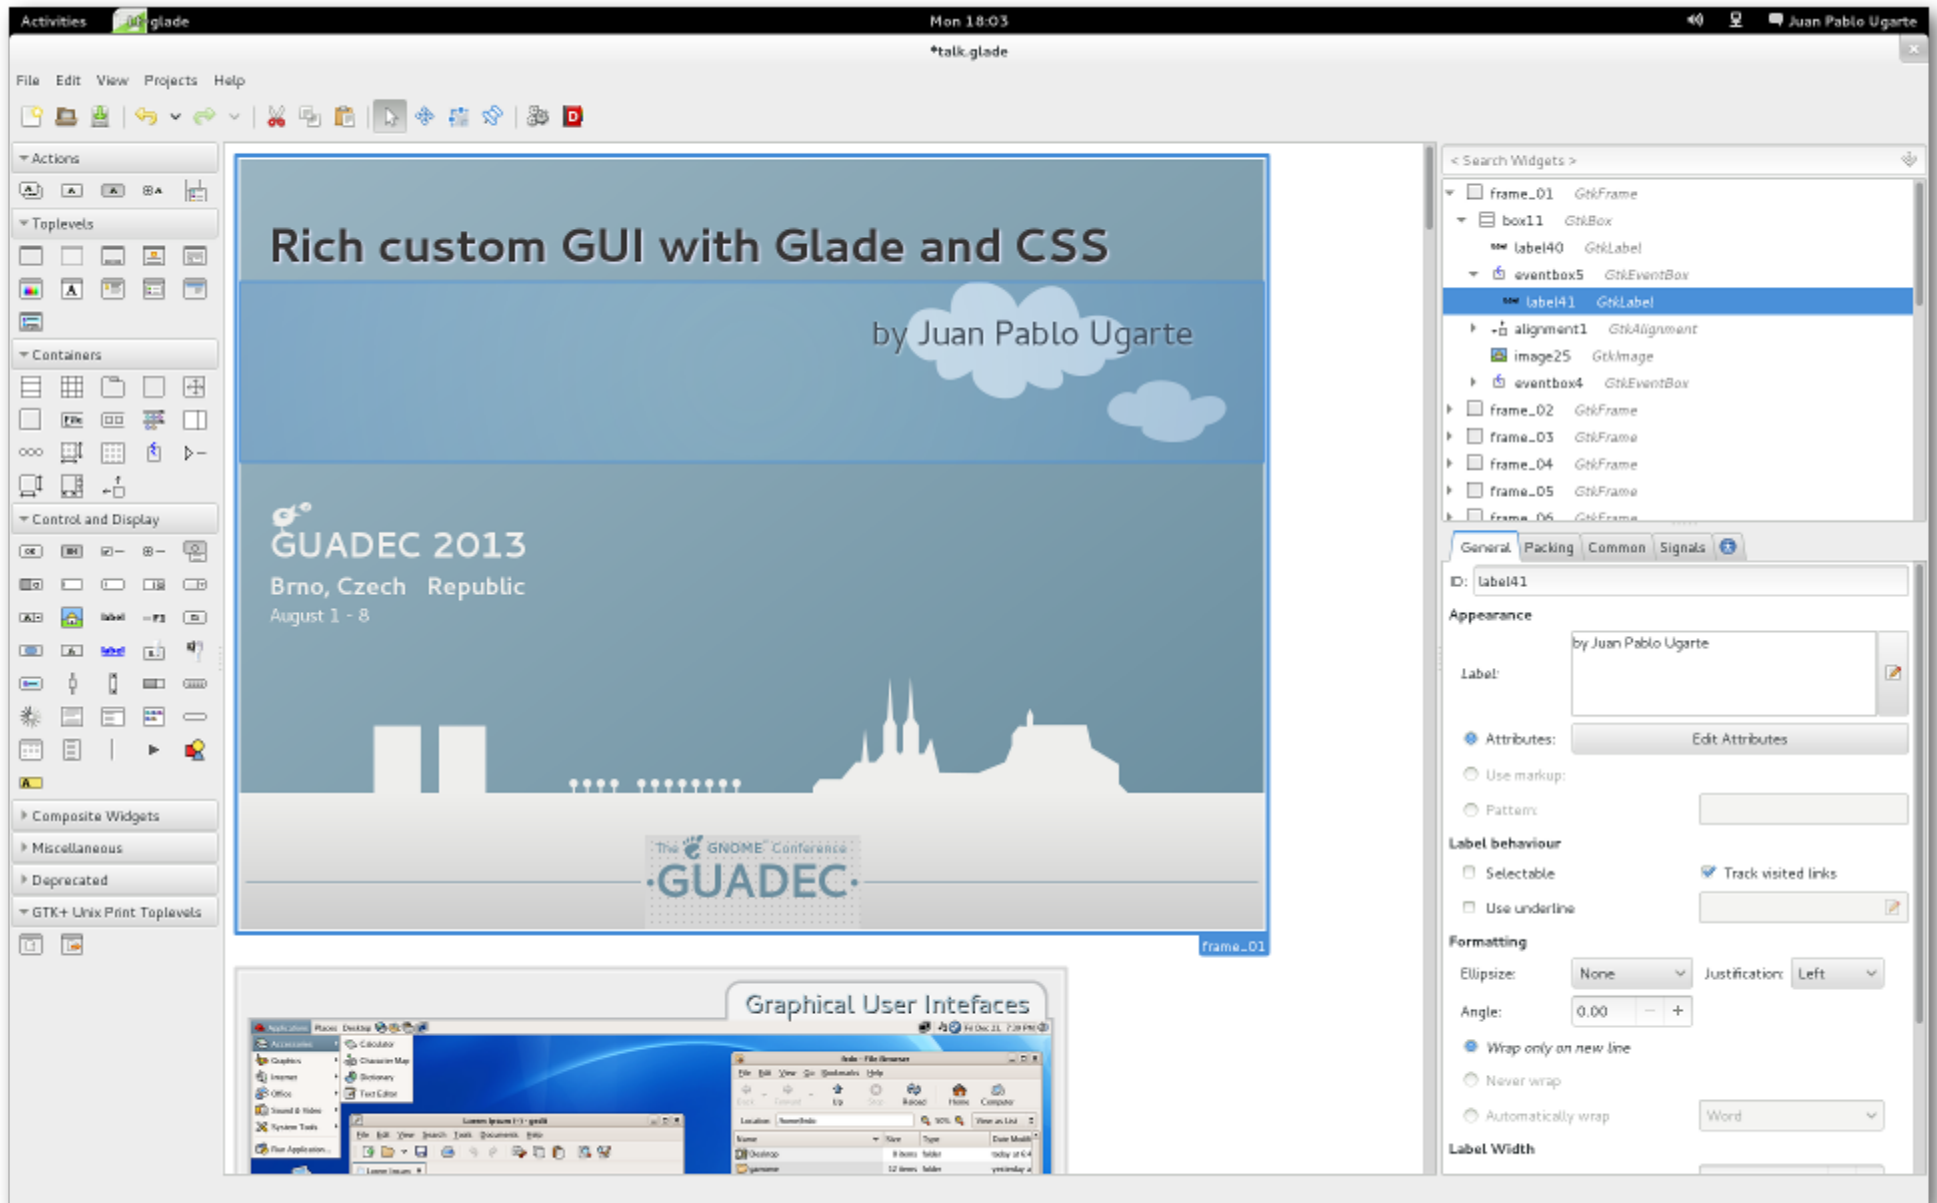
Activities glade Mon 18:03 Juan Pablo Ugarte

*talk.glade

File Edit View Projects Help

Actions

Toplevels

Containers

Control and Display

Composite Widgets

Miscellaneous

Deprecated

GTK+ Unix Print Toplevels

Rich custom GUI with Glade and CSS

by Juan Pablo Ugarte

GUADEC 2013

Brno, Czech Republic

August 1 - 8

The GNOME Conference

GUADEC

frame_01

Graphical User Intefaces

< Search Widgets >

| | |
|---|---|
| frame_01 | GtkFrame |
| box11 | GtkBox |
| label40 | GtkLabel |
| eventbox5 | GtkEventBox |
| label41 | GtkLabel |
| alignment1 | GtkAlignment |
| image25 | GtkImage |
| eventbox4 | GtkEventBox |
| frame_02 | GtkFrame |
| frame_03 | GtkFrame |
| frame_04 | GtkFrame |
| frame_05 | GtkFrame |
| frame_06 | GtkFrame |

General Packing Common Signals

ID: label41

Appearance

Label: by Juan Pablo Ugarte

Attributes: Edit Attributes

Use markup:

Pattern:

Label behaviour

Selectable Track visited links

Use underline

Formatting

Ellipsize: None Justification: Left

Angle: 0.00 - +

Wrap only on new line

Never wrap

Automatically wrap Word

Label Width